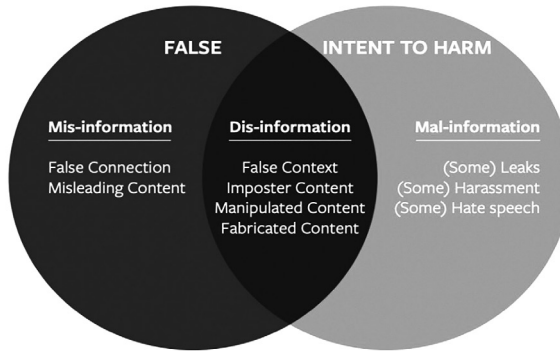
FALSE

INTENT TO HARM

Mis-information

False Connection
Misleading Content

Dis-information

False Context
Imposter Content
Manipulated Content
Fabricated Content

Mal-information

(Some) Leaks
(Some) Harassment
(Some) Hate speech